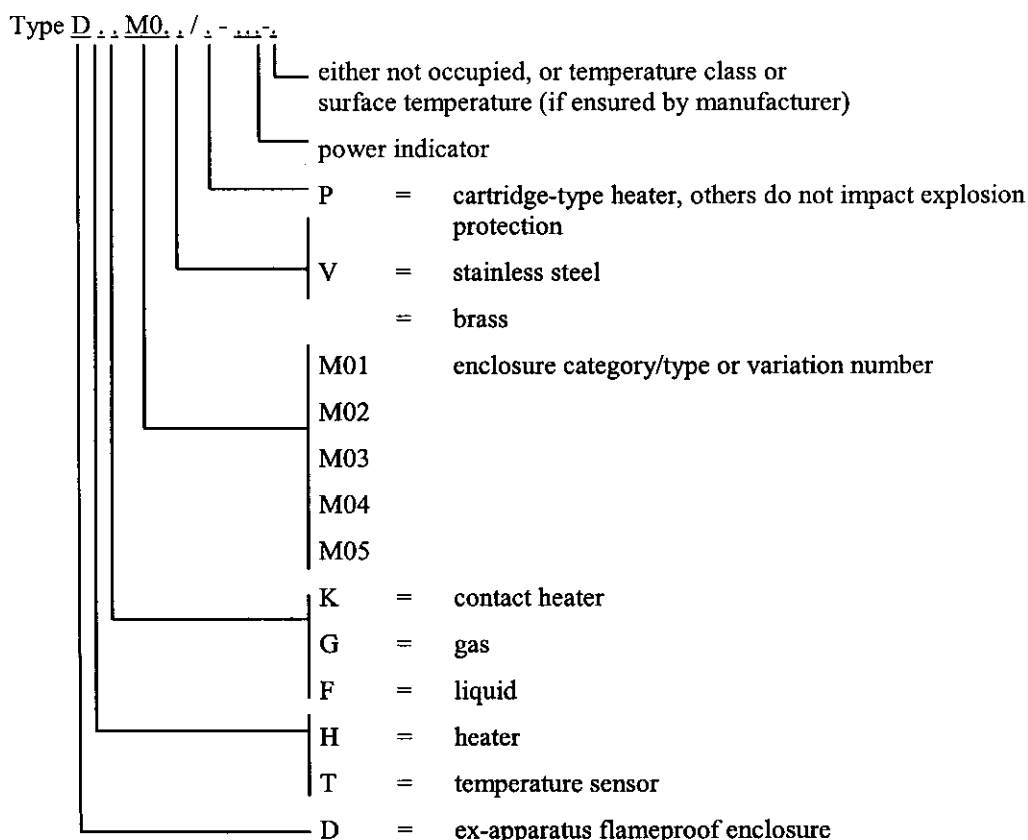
Type D . . M0. . / . - . . .-.

either not occupied, or temperature class or surface temperature (if ensured by manufacturer)

power indicator

P = cartridge-type heater, others do not impact explosion protection

V = stainless steel

= brass

M01 enclosure category/type or variation number

M02

M03

M04

M05

K = contact heater

G = gas

F = liquid

H = heater

T = temperature sensor

D = ex-apparatus flameproof enclosure